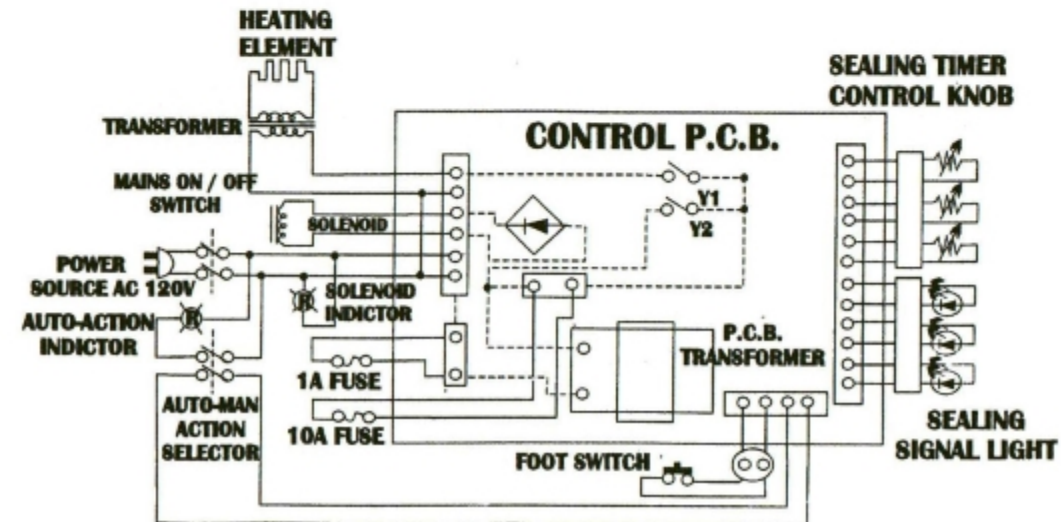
HEATING ELEMENT

TRANSFORMER

MAINS ON / OFF SWITCH

SOLENOID

POWER SOURCE AC 120V

AUTO-ACTION INDICTOR

R

R

SOLENOID INDICTOR

CONTROL P.C.B.

Y1

Y2

SEALING TIMER CONTROL KNOB

P.C.B. TRANSFORMER

1A FUSE

10A FUSE

AUTO-MAN ACTION SELECTOR

FOOT SWITCH

SEALING SIGNAL LIGHT